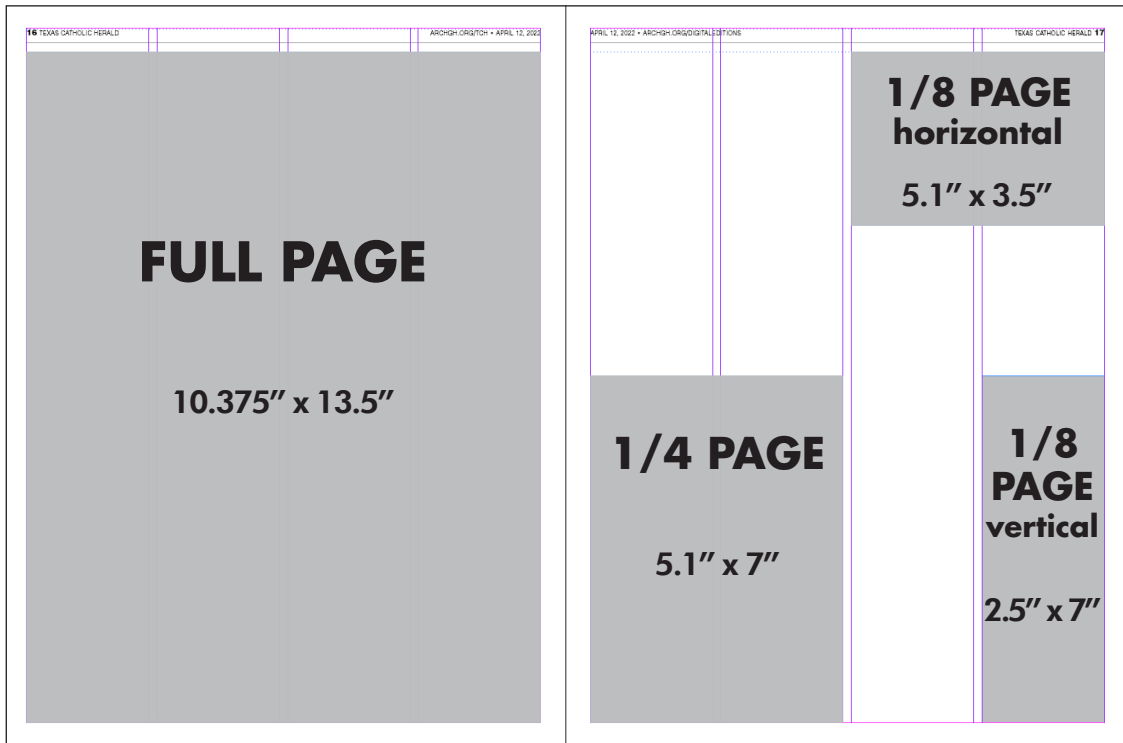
16 TEXAS CATHOLIC HERALD

ARCHGH.ORG/TCH • APRIL 12, 2022

FULL PAGE

10.375″ x 13.5″

APRIL 12, 2022 • ARCHGH.ORG/DIGITALEDITIONS

TEXAS CATHOLIC HERALD 17

1/8 PAGE horizontal

5.1″ x 3.5″

1/4 PAGE

5.1″ x 7″

1/8 PAGE vertical

2.5″ x 7″